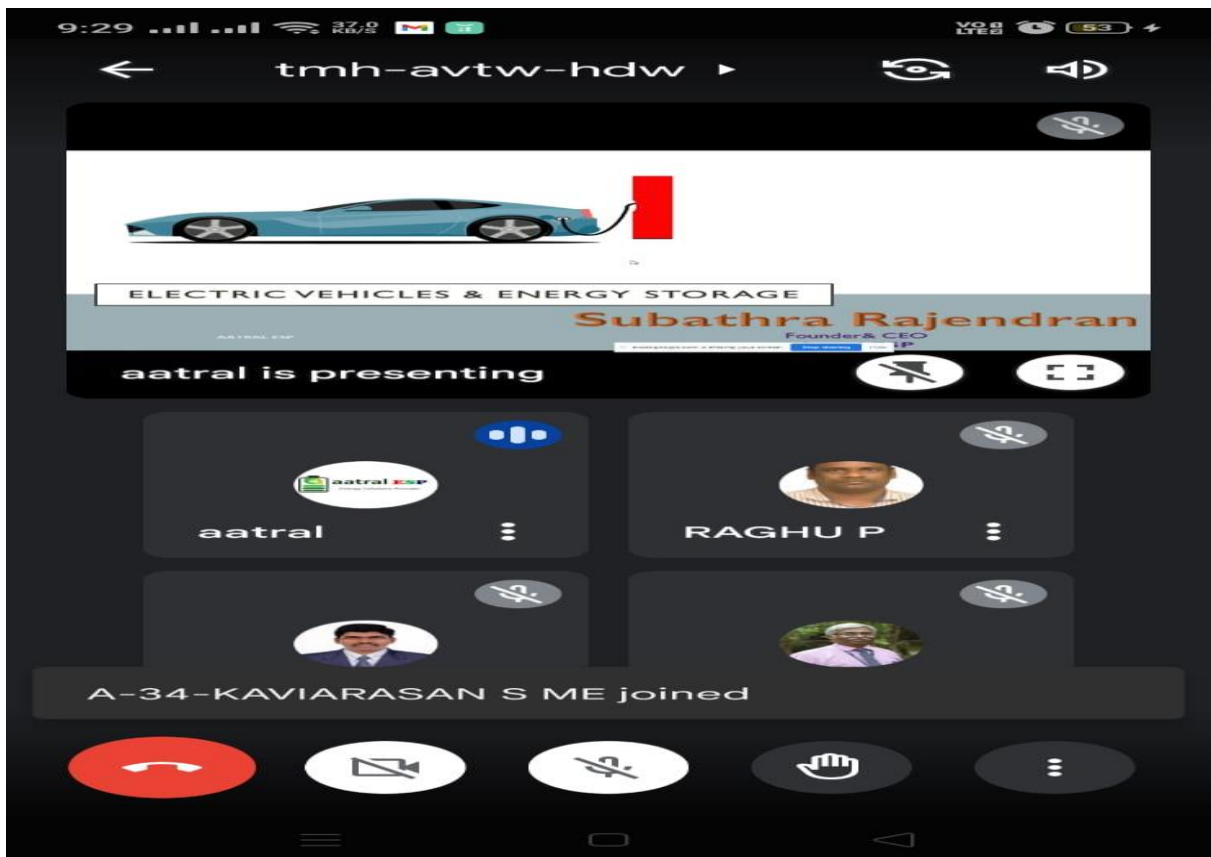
9:29 37.0 KB/S

53

tmh-avtw-hdw ▸

ELECTRIC VEHICLES & ENERGY STORAGE

AATRAL ESP

Subathra Rajendran

Founder& CEO

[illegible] Stop sharing Hide

aatral is presenting

aatral ESP

aatral

RAGHU P

A-34-KAVIARASAN S ME joined